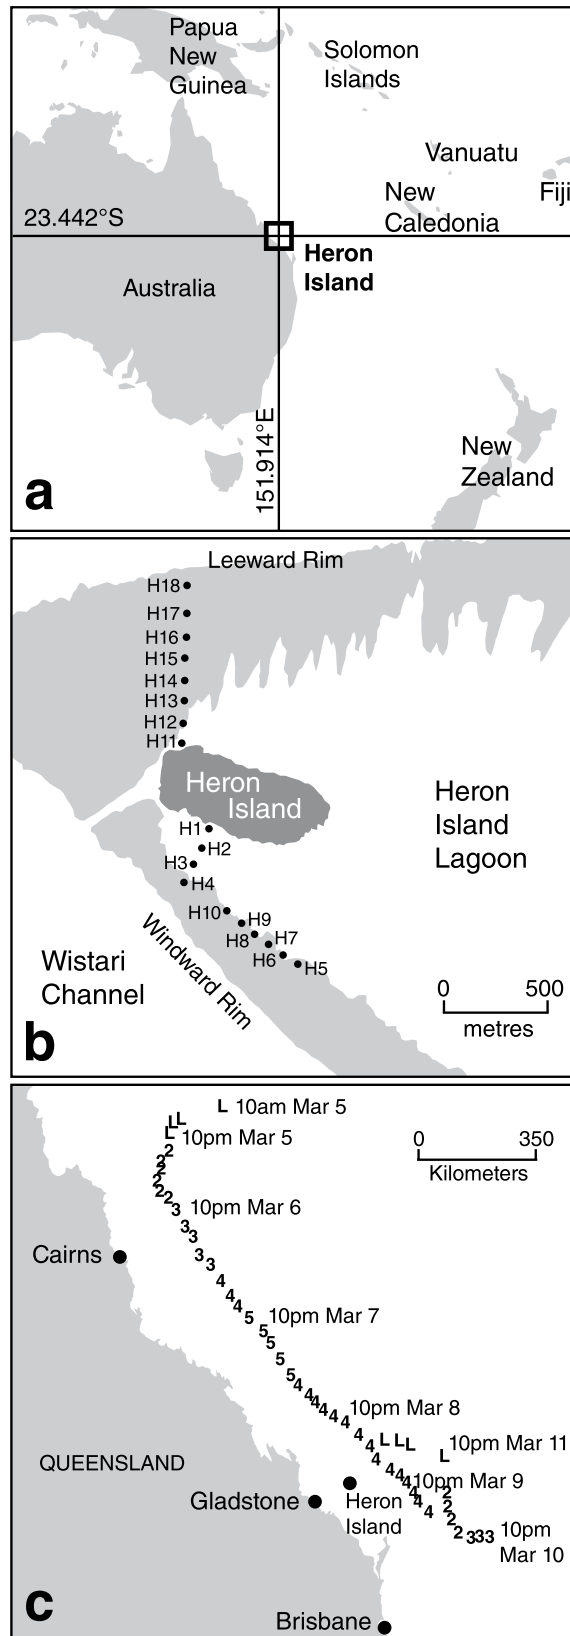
Papua New Guinea

Solomon Islands

Vanuatu

New Caledonia

Fiji

23.442°S

Heron Island

Australia

151.914°E

New Zealand

a

Leeward Rim

H18
H17
H16
H15
H14
H13
H12
H11

Heron Island

H1
H2
H3
H4
H10
H9
H8
H7
H6
H5

Heron Island Lagoon

Wistari Channel

Windward Rim

0 500
metres

b

L 10am Mar 5
L L
L 10pm Mar 5

0 350
Kilometers

2
2
2
2
3 10pm Mar 6

3
3
Cairns
3
3
4
4
4
5 10pm Mar 7
5
5
5
5
4
4
4
4 10pm Mar 8
4
4 L L L
L 10pm Mar 11
4
4
4
4 10pm Mar 9
QUEENSLAND
4
4
2
2
Gladstone
Heron Island
2
2
3 3 3 10pm Mar 10

c

Brisbane